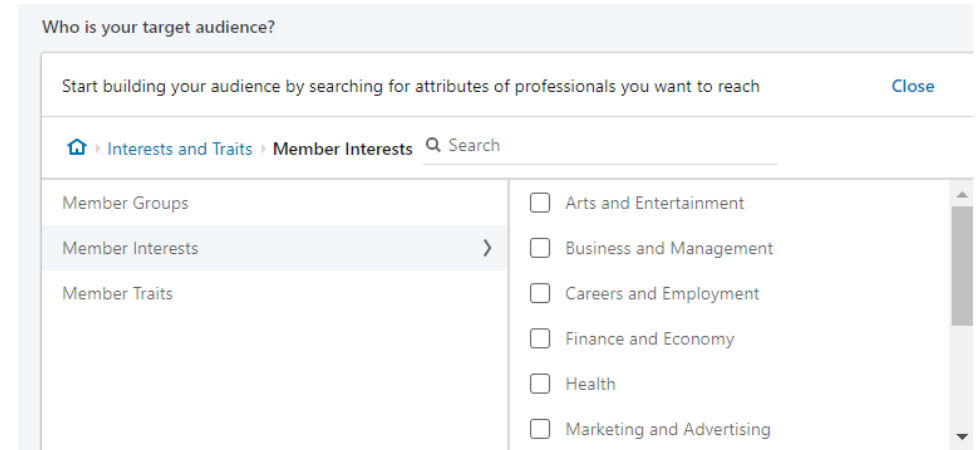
Who is your target audience?

Start building your audience by searching for attributes of professionals you want to reach

Close

Interests and Traits Member Interests Search

Member Groups
Member Interests
Member Traits

Arts and Entertainment
Business and Management
Careers and Employment
Finance and Economy
Health
Marketing and Advertising